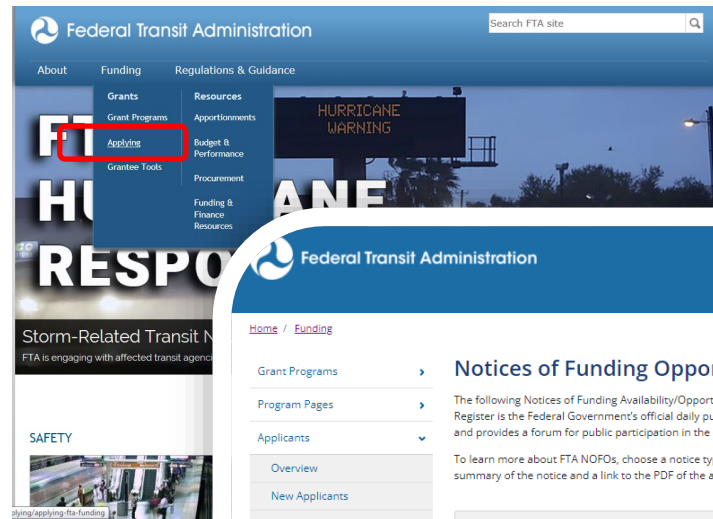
Federal Transit Administration

Search FTA site

About Funding Regulations & Guidance

Grants
Grant Programs
Applying
Grantee Tools

Resources
Apportionments
Budget & Performance
Procurement
Funding & Finance Resources

HURRICANE WARNING

FT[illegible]
HU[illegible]ANE
RESPO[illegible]

Storm-Related Transit N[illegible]
FTA is engaging with affected transit agenc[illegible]

SAFETY

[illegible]plying/applying-fta-funding

Federal Transit Administration

Home / Funding

Grant Programs
Program Pages
Applicants
Overview
New Applicants

Notices of Funding Oppor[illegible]

The following Notices of Funding Availability/Opport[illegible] Register is the Federal Government's official daily pu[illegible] and provides a forum for public participation in the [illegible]

To learn more about FTA NOFOs, choose a notice ty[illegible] summary of the notice and a link to the PDF of the a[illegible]